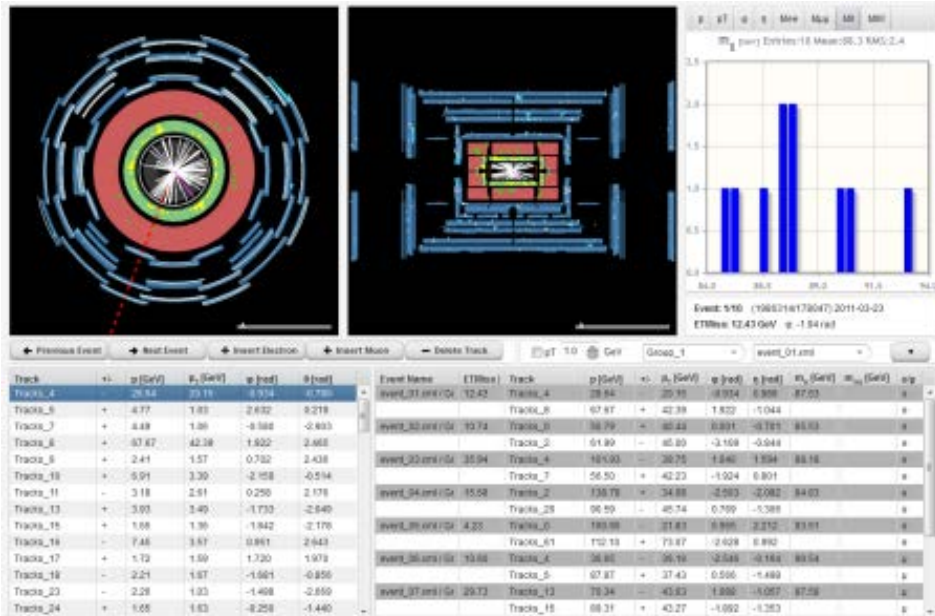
p pT φ θ Mee Mμμ Mll Mllll

$m_{ll}$ [GeV] Entries:10 Mean:89.3 RMS:2.4

3.5
3.0
2.5
2.0
1.5
1.0
0.5
0.0

84.0 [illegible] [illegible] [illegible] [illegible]

Event: 1/10 (180636/178047) 2011-03-23
ETMiss: 12.43 GeV φ: -1.94 rad

← Previous Event → Next Event + Insert Electron + Insert Muon − Delete Track pT 1.0 GeV Group_1 event_01.xml

| Track | +/- | p [GeV] | $p_T$ [GeV] | φ [rad] | θ [rad] |
|---|---|---|---|---|---|
| Tracks_4 | - | 28.64 | 23.15 | -0.934 | 0.780 |
| Tracks_5 | + | 4.77 | 1.83 | 2.632 | 0.278 |
| Tracks_7 | + | 4.48 | 1.86 | -0.586 | -2.603 |
| Tracks_8 | + | 67.67 | 42.38 | 1.822 | 2.465 |
| Tracks_9 | + | 2.41 | 1.57 | 0.702 | 2.438 |
| Tracks_10 | + | 6.91 | 3.39 | -2.158 | -0.514 |
| Tracks_11 | - | 3.18 | 2.61 | 0.250 | 2.176 |
| Tracks_13 | + | 3.93 | 3.40 | -1.733 | -2.649 |
| Tracks_15 | + | 1.68 | 1.36 | -1.842 | -2.176 |
| Tracks_16 | - | 7.46 | 3.57 | 0.861 | 2.643 |
| Tracks_17 | + | 1.73 | 1.59 | 1.720 | 1.978 |
| Tracks_18 | - | 2.21 | 1.57 | -1.981 | -0.850 |
| Tracks_23 | - | 2.28 | 1.03 | -1.498 | -2.650 |
| Tracks_24 | + | 1.65 | 1.63 | -0.258 | -1.440 |

| Event Name | ETMiss | Track | p [GeV] | +/- | $p_T$ [GeV] | φ [rad] | η [rad] | $m_{ll}$ [GeV] | $m_{llll}$ [GeV] | e/μ |
|---|---|---|---|---|---|---|---|---|---|---|
| event_01.xml / Gr | 12.43 | Tracks_4 | 28.64 | - | 23.15 | -0.934 | 0.986 | 87.03 | | e |
| | | Tracks_8 | 67.67 | + | 42.38 | 1.822 | -1.044 | | | e |
| event_02.xml / Gr | 10.74 | Tracks_0 | 58.79 | + | 60.44 | 0.931 | -0.761 | 85.53 | | e |
| | | Tracks_2 | 61.89 | - | 45.80 | -3.108 | -0.944 | | | e |
| event_03.xml / Gr | 35.94 | Tracks_4 | 101.93 | - | 39.75 | 1.640 | 1.594 | 89.16 | | e |
| | | Tracks_7 | 56.50 | + | 42.23 | -1.924 | 0.801 | | | e |
| event_04.xml / Gr | 15.58 | Tracks_2 | 138.78 | + | 34.88 | -2.503 | -2.082 | 84.03 | | e |
| | | Tracks_28 | 96.59 | - | 45.74 | 0.769 | -1.386 | | | e |
| event_05.xml / Gr | 4.23 | Tracks_0 | 180.06 | - | 21.83 | 0.895 | 2.212 | 93.61 | | e |
| | | Tracks_61 | 112.10 | + | 73.87 | -2.028 | 0.892 | | | e |
| event_06.xml / Gr | 13.68 | Tracks_4 | 38.92 | - | 36.18 | -2.545 | -0.184 | 89.54 | | e |
| | | Tracks_5 | 97.87 | + | 37.43 | 0.586 | -1.469 | | | e |
| event_07.xml / Gr | 29.73 | Tracks_13 | 78.34 | - | 43.83 | 1.886 | -1.057 | 87.58 | | e |
| | | Tracks_15 | 88.31 | + | 43.27 | -1.092 | -1.353 | | | e |